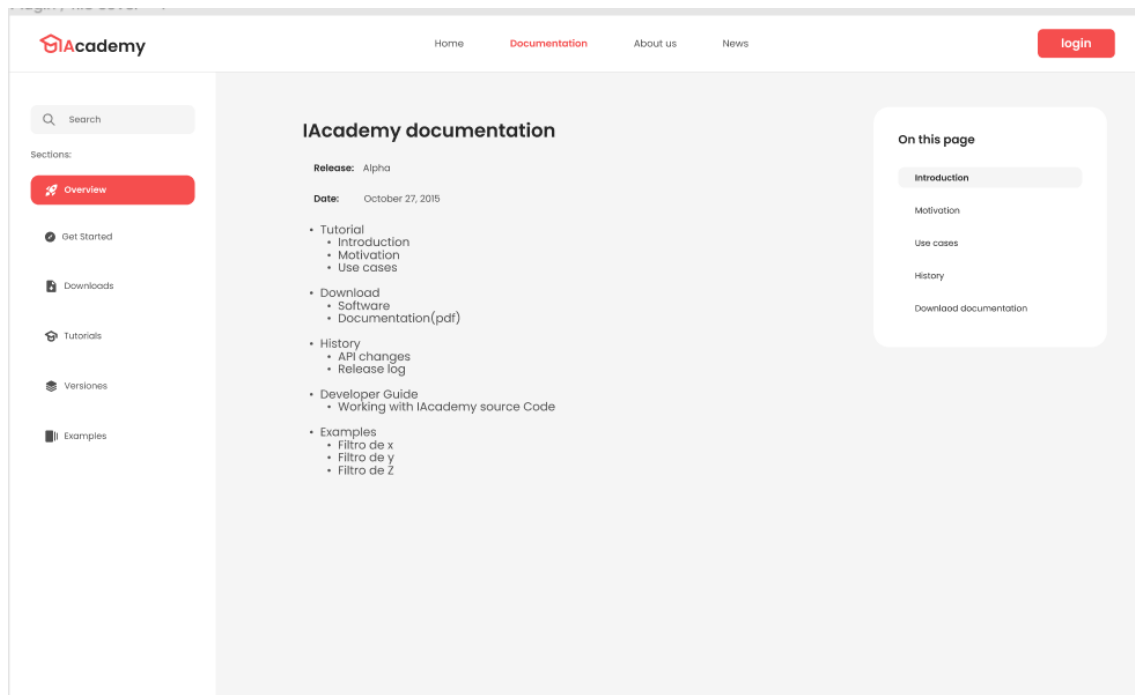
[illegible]

IAcademy

Home Documentation About us News

login

Search

Sections:

Overview

Get Started

Downloads

Tutorials

Versiones

Examples

IAcademy documentation

Release: Alpha

Date: October 27, 2015

- Tutorial
  - Introduction
  - Motivation
  - Use cases
- Download
  - Software
  - Documentation(pdf)
- History
  - API changes
  - Release log
- Developer Guide
  - Working with IAcademy source Code
- Examples
  - Filtro de x
  - Filtro de y
  - Filtro de Z

On this page

Introduction

Motivation

Use cases

History

Download documentation